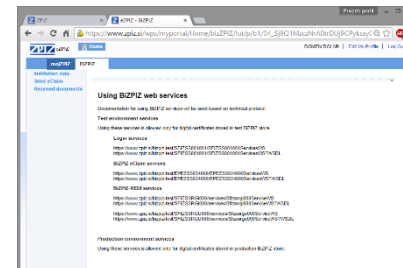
ZPIZ
ZPIZ - BiZPIZ
https://www.zpiz.si/wps/myportal/Home/bizPIZ/!ut/p/b1/04_SjBQ1MzuzNrA0bDUjBCPyksyy
Home
bizPIZ
BIZPIZ
Institution data
Send eClaim
Received documents
Using BiZPIZ web services
Documentation for using BiZPIZ services will be sent based on technical protocol.
Test environment services
Using these services is allowed only for digital certificates stored in test BiZPIZ store.
Login services
BiZPIZ eClaim services
BiZPIZ-REDI services
Production environment services
Using these services is allowed only for digital certificates stored in production BiZPIZ store.